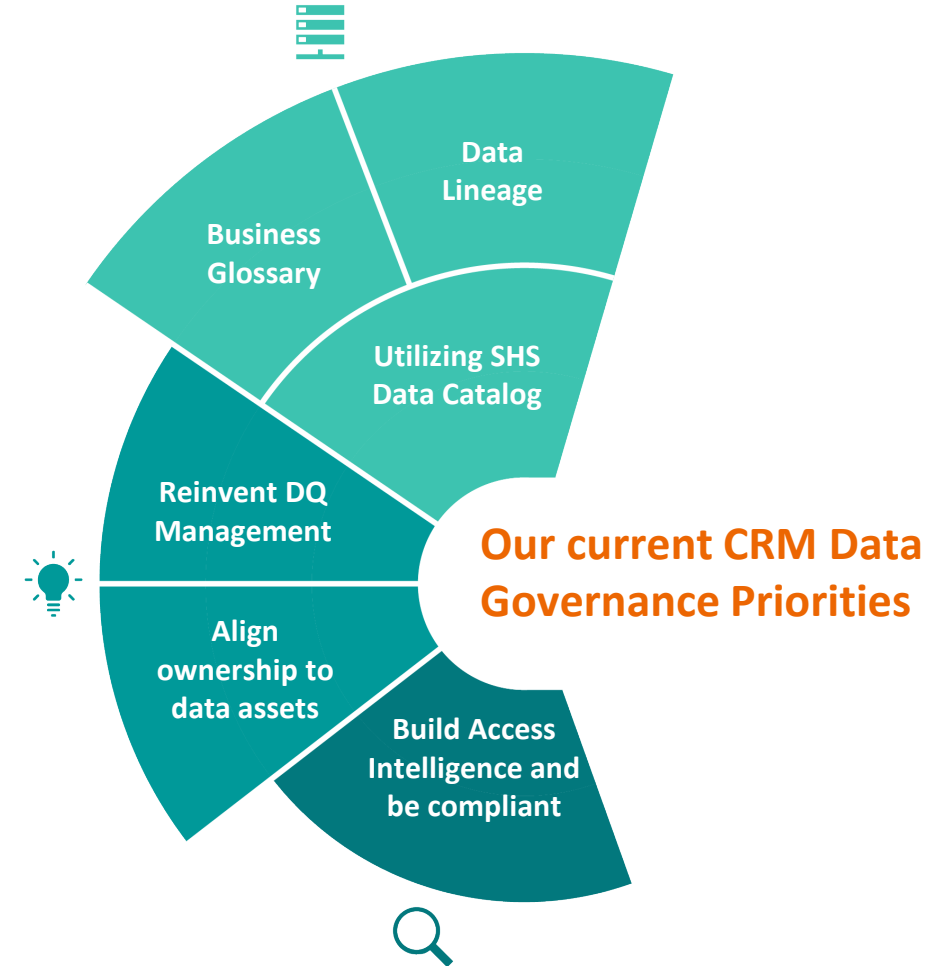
Data Lineage

Business Glossary

Utilizing SHS Data Catalog

Reinvent DQ Management

Our current CRM Data Governance Priorities

Align ownership to data assets

Build Access Intelligence and be compliant